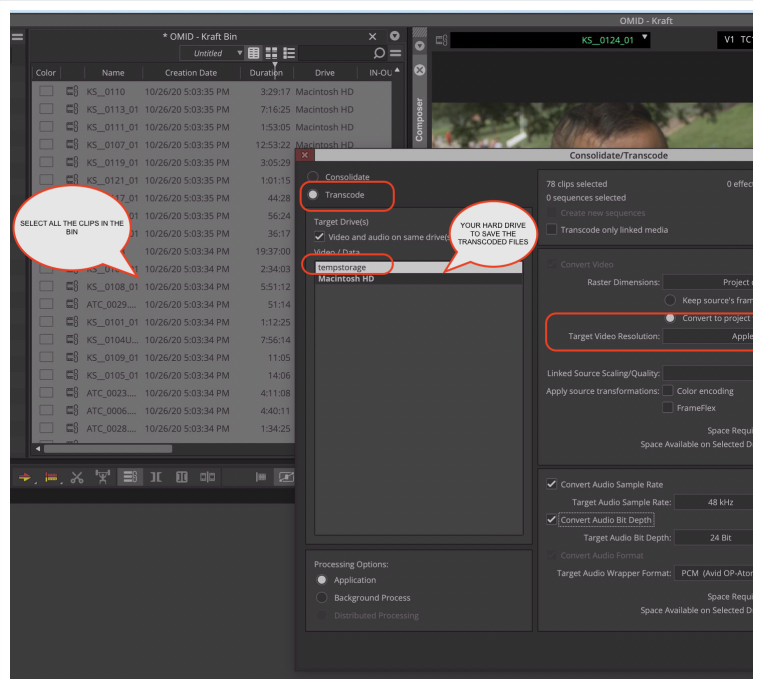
* OMID - Kraft Bin

Untitled

| Color | Name | Creation Date | Duration | Drive | IN-OU |
|---|---|---|---|---|---|
| | KS__0110 | 10/26/20 5:03:35 PM | 3:29:17 | Macintosh HD | |
| | KS__0113_01 | 10/26/20 5:03:35 PM | 7:16:25 | Macintosh HD | |
| | KS__0111_01 | 10/26/20 5:03:35 PM | 1:53:05 | Macintosh HD | |
| | KS__0107_01 | 10/26/20 5:03:35 PM | 12:53:22 | Macintosh HD | |
| | KS__0119_01 | 10/26/20 5:03:35 PM | 3:05:29 | | |
| | KS__0121_01 | 10/26/20 5:03:35 PM | 1:01:15 | | |
| | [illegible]_01 | 10/26/20 5:03:35 PM | 44:28 | | |
| | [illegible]01 | 10/26/20 5:03:35 PM | 56:24 | | |
| | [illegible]01 | 10/26/20 5:03:35 PM | 36:17 | | |
| | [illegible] | 10/26/20 5:03:34 PM | 19:37:00 | | |
| | KS__01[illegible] | 10/26/20 5:03:34 PM | 2:34:03 | | |
| | KS__0108_01 | 10/26/20 5:03:34 PM | 5:51:12 | | |
| | ATC_0029.... | 10/26/20 5:03:34 PM | 51:14 | | |
| | KS__0101_01 | 10/26/20 5:03:34 PM | 1:12:25 | | |
| | KS__0104U... | 10/26/20 5:03:34 PM | 7:56:14 | | |
| | KS__0109_01 | 10/26/20 5:03:34 PM | 11:05 | | |
| | KS__0105_01 | 10/26/20 5:03:34 PM | 14:06 | | |
| | ATC_0023.... | 10/26/20 5:03:34 PM | 4:11:08 | | |
| | ATC_0006.... | 10/26/20 5:03:34 PM | 4:40:11 | | |
| | ATC_0028.... | 10/26/20 5:03:34 PM | 1:34:25 | | |

SELECT ALL THE CLIPS IN THE BIN

OMID - Kraft

KS__0124_01

V1 TC

Composer

Consolidate/Transcode

Consolidate
Transcode

Target Drive(s)
Video and audio on same drive(s)
Video / Data
tempstorage
Macintosh HD

YOUR HARD DRIVE TO SAVE THE TRANSCODED FILES

Processing Options:
Application
Background Process
Distributed Processing

78 clips selected
0 sequences selected
0 effec
Create new sequences
Transcode only linked media

Convert Video
Raster Dimensions: Project
Keep source's fram
Convert to project
Target Video Resolution: Apple

Linked Source Scaling/Quality:
Apply source transformations: Color encoding
FrameFlex
Space Requi
Space Available on Selected D

Convert Audio Sample Rate
Target Audio Sample Rate: 48 kHz
Convert Audio Bit Depth
Target Audio Bit Depth: 24 Bit
Convert Audio Format
Target Audio Wrapper Format: PCM (Avid OP-Ato
Space Requi
Space Available on Selected D